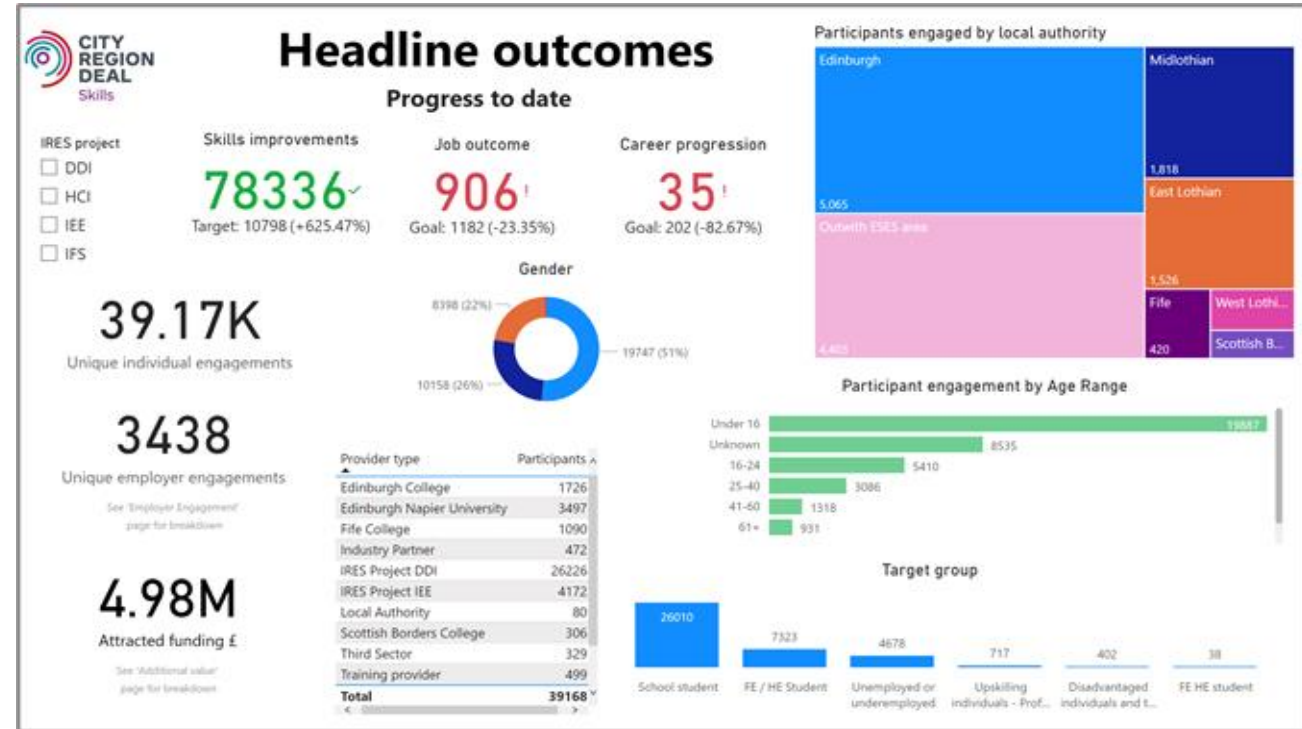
CITY REGION DEAL
Skills

Headline outcomes

Progress to date

IRES project
DDI
HCI
IEE
IFS

Skills improvements
78336
Target: 10798 (+625.47%)

Job outcome
906
Goal: 1182 (-23.35%)

Career progression
35
Goal: 202 (-82.67%)

39.17K
Unique individual engagements

3438
Unique employer engagements
See 'Employer Engagement' page for breakdown

4.98M
Attracted funding £
See 'Additional value' page for breakdown

Gender
8398 (22%)
10158 (26%)
19747 (51%)

| Provider type | Participants |
|---|---|
| Edinburgh College | 1726 |
| Edinburgh Napier University | 3497 |
| Fife College | 1090 |
| Industry Partner | 472 |
| IRES Project DDI | 26226 |
| IRES Project IEE | 4172 |
| Local Authority | 80 |
| Scottish Borders College | 306 |
| Third Sector | 329 |
| Training provider | 499 |
| Total | 39168 |

Participants engaged by local authority
Edinburgh
5,065
Midlothian
1,818
Outwith ESES area
4,403
East Lothian
1,526
Fife
420
West Lothi...
Scottish B...

Participant engagement by Age Range
Under 16 19887
Unknown 8535
16-24 5410
25-40 3086
41-60 1318
61+ 931

Target group
26010 School student
7323 FE / HE Student
4678 Unemployed or underemployed
717 Upskilling individuals - Prof...
402 Disadvantaged individuals and t...
38 FE HE student